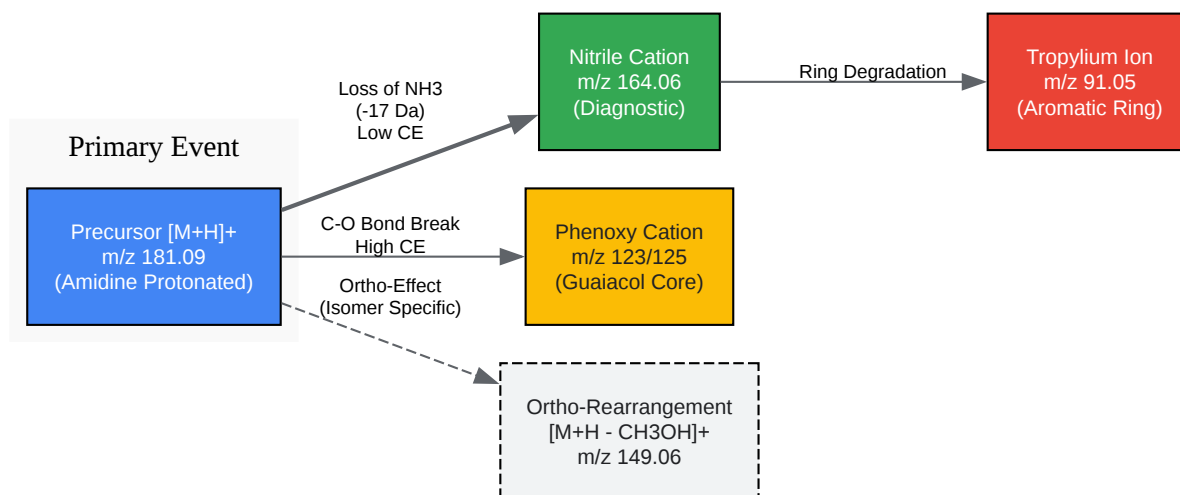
Primary Event

Precursor [M+H]+
m/z 181.09
(Amidine Protonated)

Loss of NH3
(-17 Da)
Low CE

Nitrile Cation
m/z 164.06
(Diagnostic)

Ring Degradation

Tropylium Ion
m/z 91.05
(Aromatic Ring)

C-O Bond Break
High CE

Phenoxy Cation
m/z 123/125
(Guaiacol Core)

Ortho-Effect
(Isomer Specific)

Ortho-Rearrangement
[M+H - CH3OH]+
m/z 149.06